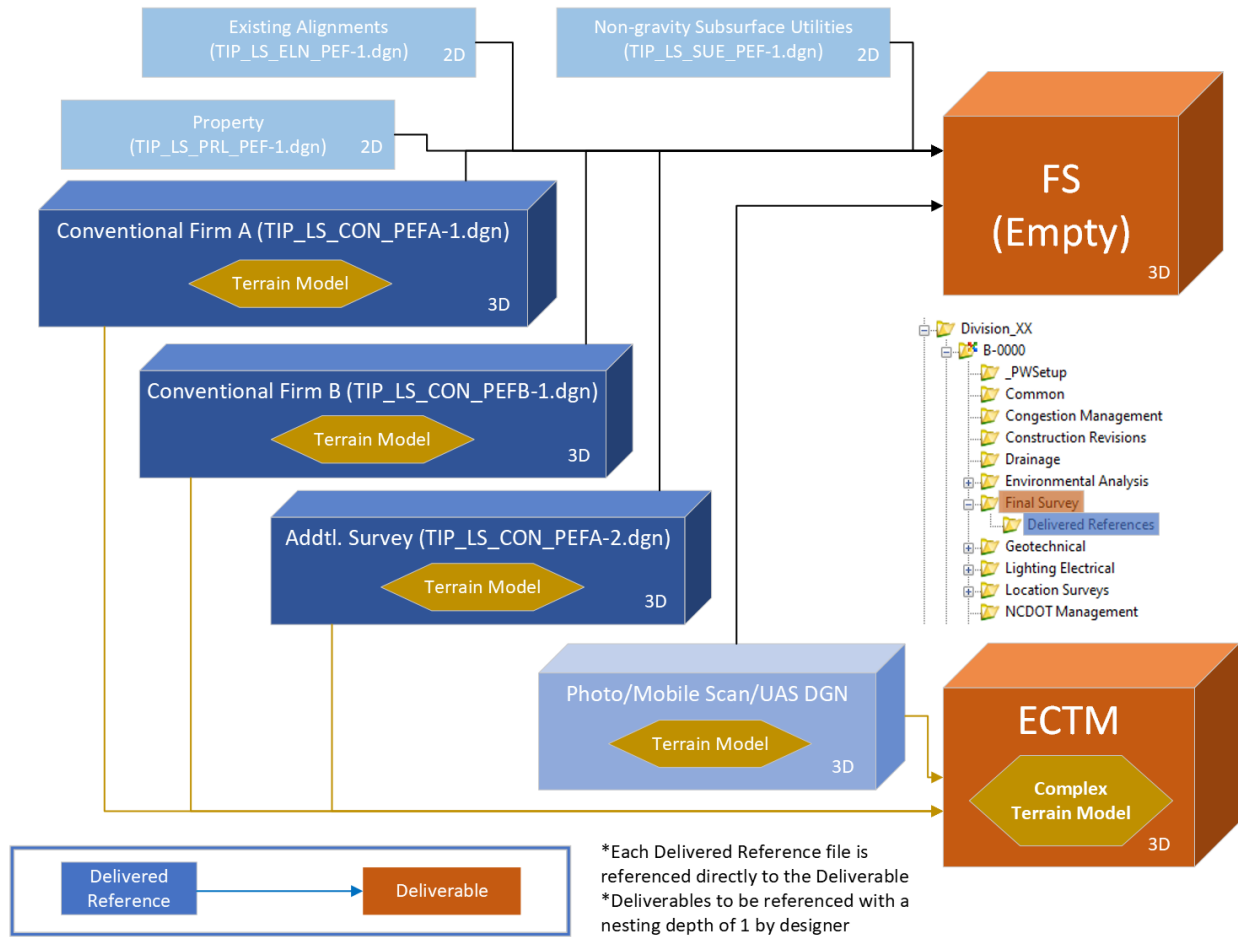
Existing Alignments
(TIP_LS_ELN_PEF-1.dgn) 2D

Non-gravity Subsurface Utilities
(TIP_LS_SUE_PEF-1.dgn) 2D

Property
(TIP_LS_PRL_PEF-1.dgn) 2D

FS
(Empty)
3D

Conventional Firm A (TIP_LS_CON_PEFA-1.dgn)
Terrain Model
3D

Conventional Firm B (TIP_LS_CON_PEFB-1.dgn)
Terrain Model
3D

Addtl. Survey (TIP_LS_CON_PEFA-2.dgn)
Terrain Model
3D

Division_XX
B-0000
_PWSetup
Common
Congestion Management
Construction Revisions
Drainage
Environmental Analysis
Final Survey
Delivered References
Geotechnical
Lighting Electrical
Location Surveys
NCDOT Management

Photo/Mobile Scan/UAS DGN
Terrain Model
3D

ECTM
Complex Terrain Model
3D

Delivered Reference
Deliverable

*Each Delivered Reference file is referenced directly to the Deliverable
*Deliverables to be referenced with a nesting depth of 1 by designer